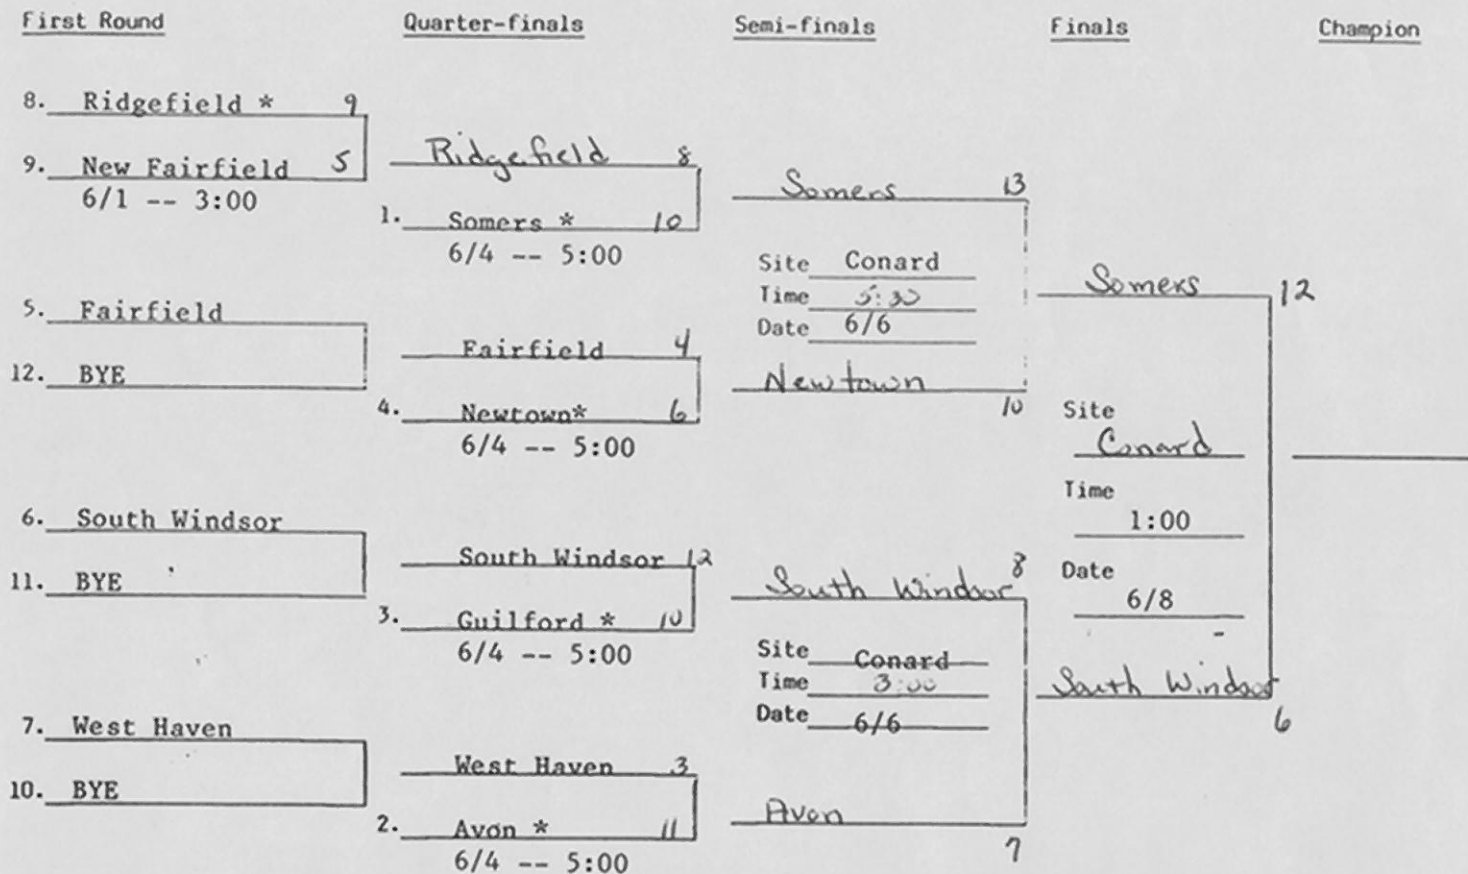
First Round

8. Ridgefield * 9

9. New Fairfield 5
6/1 -- 3:00

5. Fairfield

12. BYE

6. South Windsor

11. BYE

7. West Haven

10. BYE

Quarter-finals

Ridgefield 8

1. Somers * 10
6/4 -- 5:00

Fairfield 4

4. Newtown* 6
6/4 -- 5:00

South Windsor 12

3. Guilford * 10
6/4 -- 5:00

West Haven 3

2. Avon * 11
6/4 -- 5:00

Semi-finals

Somers 13

Site Conard
Time 5:30
Date 6/6

Newtown 10

South Windsor 8

Site Conard
Time 3:00
Date 6/6

Avon 7

Finals

Somers 12

Site Conard
Time 1:00
Date 6/8

South Windsor 6

Champion